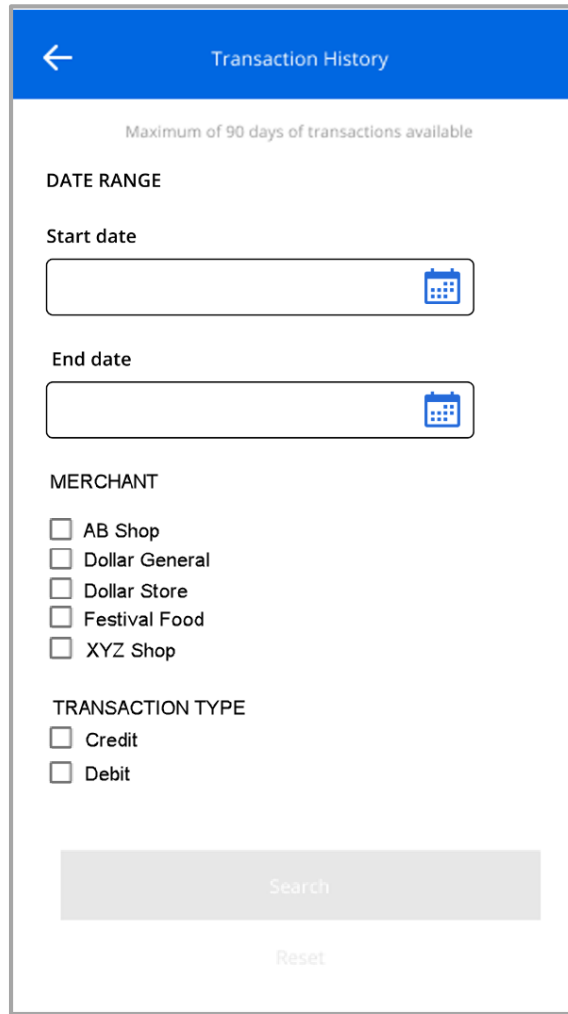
Transaction History

Maximum of 90 days of transactions available

DATE RANGE

Start date

End date

MERCHANT

AB Shop
Dollar General
Dollar Store
Festival Food
XYZ Shop

TRANSACTION TYPE

Credit
Debit

Search

Reset